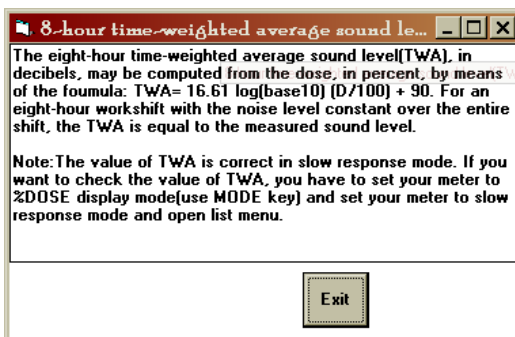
8-hour time-weighted average sound le...

The eight-hour time-weighted average sound level(TWA), in decibels, may be computed from the dose, in percent, by means of the foumula: TWA= 16.61 log(base10) (D/100) + 90. For an eight-hour workshift with the noise level constant over the entire shift, the TWA is equal to the measured sound level.

Note:The value of TWA is correct in slow response mode. If you want to check the value of TWA, you have to set your meter to %DOSE display mode(use MODE key) and set your meter to slow response mode and open list menu.

Exit